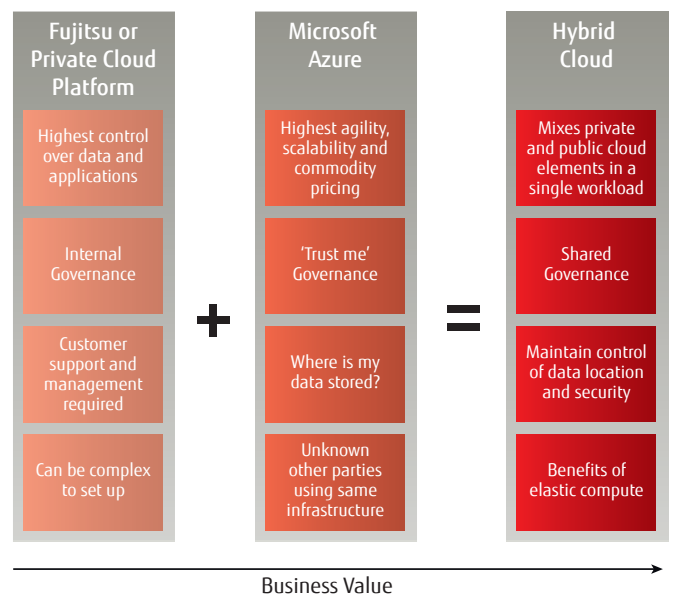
Fujitsu or Private Cloud Platform

Highest control over data and applications

Internal Governance

Customer support and management required

Can be complex to set up

+

Microsoft Azure

Highest agility, scalability and commodity pricing

'Trust me' Governance

Where is my data stored?

Unknown other parties using same infrastructure

=

Hybrid Cloud

Mixes private and public cloud elements in a single workload

Shared Governance

Maintain control of data location and security

Benefits of elastic compute

Business Value